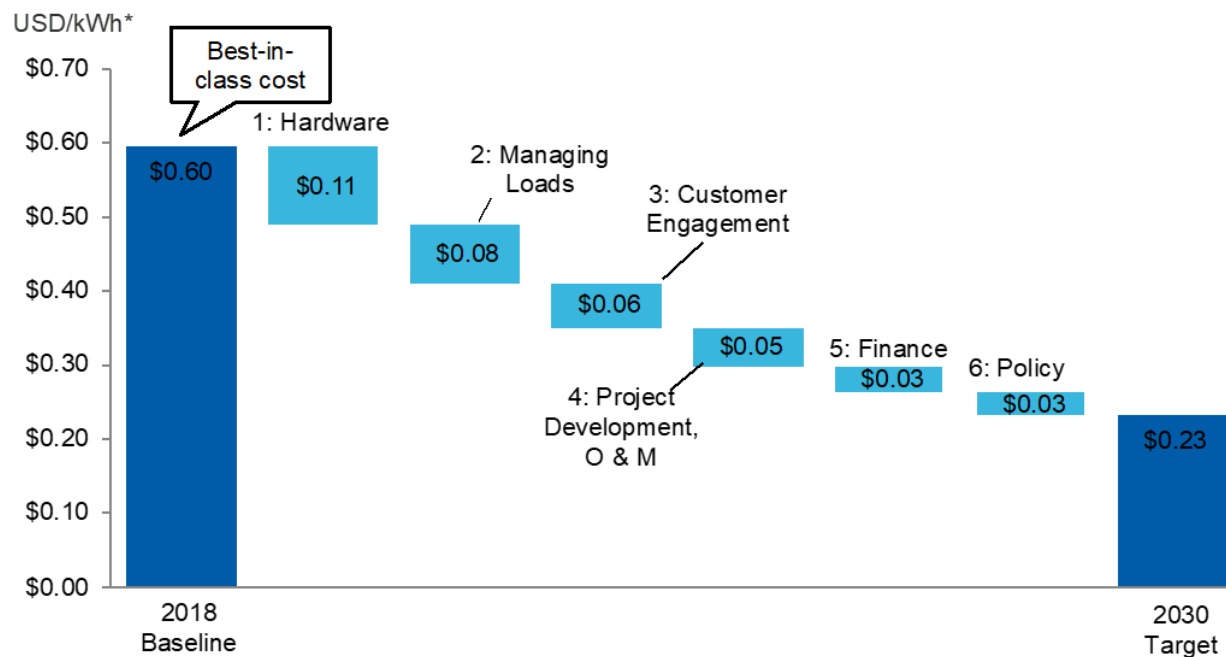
USD/kWh*

Best-in-class cost

$0.70
$0.60
$0.50
$0.40
$0.30
$0.20
$0.10
$0.00

$0.60

1: Hardware
$0.11

2: Managing Loads
$0.08

3: Customer Engagement
$0.06

$0.05
4: Project Development, O & M

5: Finance
$0.03

6: Policy
$0.03

$0.23

2018 Baseline

2030 Target